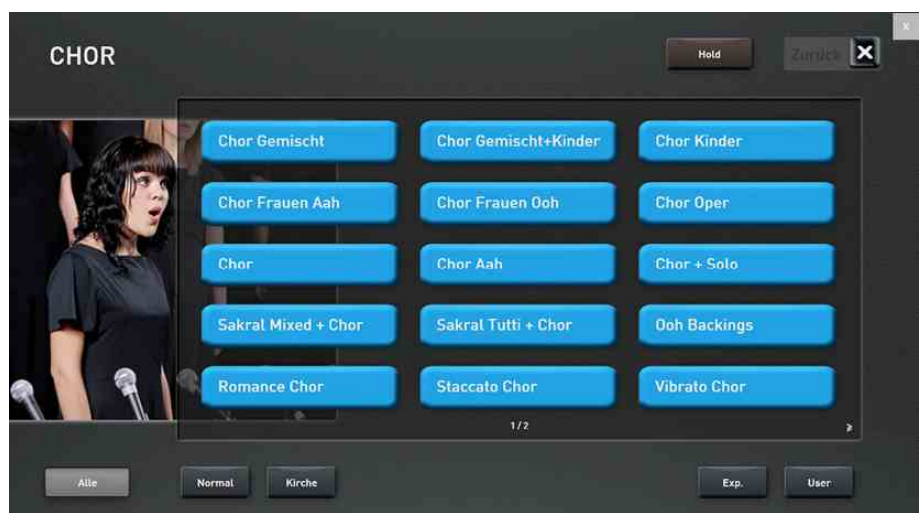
CHOR

Hold

Zurück

x

Chor Gemischt

Chor Gemischt+Kinder

Chor Kinder

Chor Frauen Aah

Chor Frauen Ooh

Chor Oper

Chor

Chor Aah

Chor + Solo

Sakral Mixed + Chor

Sakral Tutti + Chor

Ooh Backings

Romance Chor

Staccato Chor

Vibrato Chor

1/2

Alle

Normal

Kirche

Exp.

User